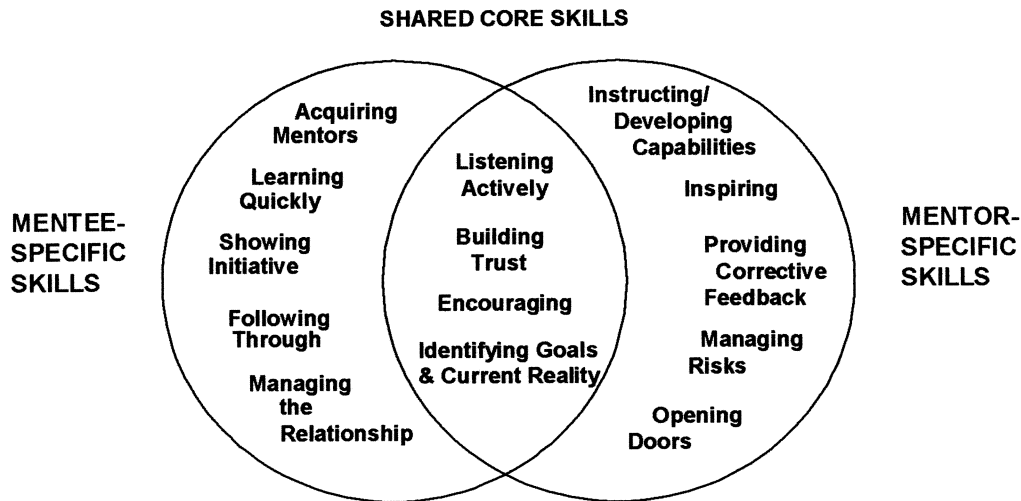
SHARED CORE SKILLS

MENTEE-SPECIFIC SKILLS

Acquiring Mentors

Learning Quickly

Showing Initiative

Following Through

Managing the Relationship

Listening Actively

Building Trust

Encouraging

Identifying Goals & Current Reality

Instructing/ Developing Capabilities

Inspiring

Providing Corrective Feedback

Managing Risks

Opening Doors

MENTOR-SPECIFIC SKILLS